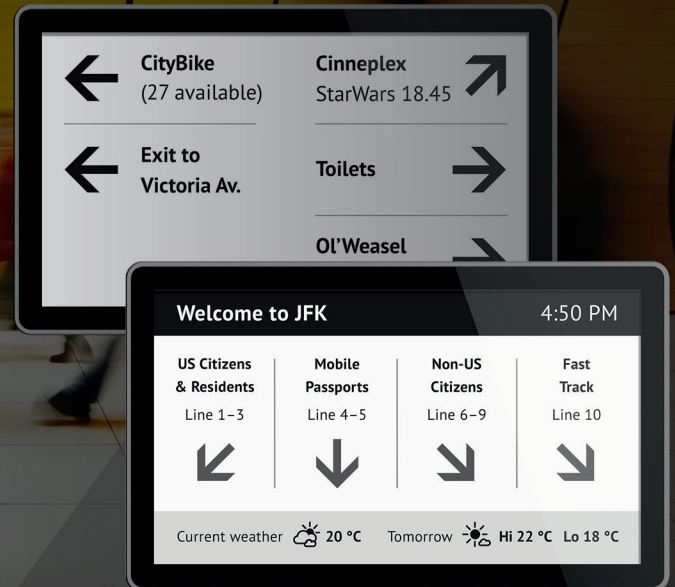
CityBike
(27 available)

Cinneplex
StarWars 18.45

Exit to
Victoria Av.

Toilets

Ol'Weasel

Welcome to JFK

4:50 PM

| US Citizens & Residents | Mobile Passports | Non-US Citizens | Fast Track |
|---|---|---|---|
| Line 1–3 | Line 4–5 | Line 6–9 | Line 10 |

Current weather 20 °C Tomorrow Hi 22 °C Lo 18 °C